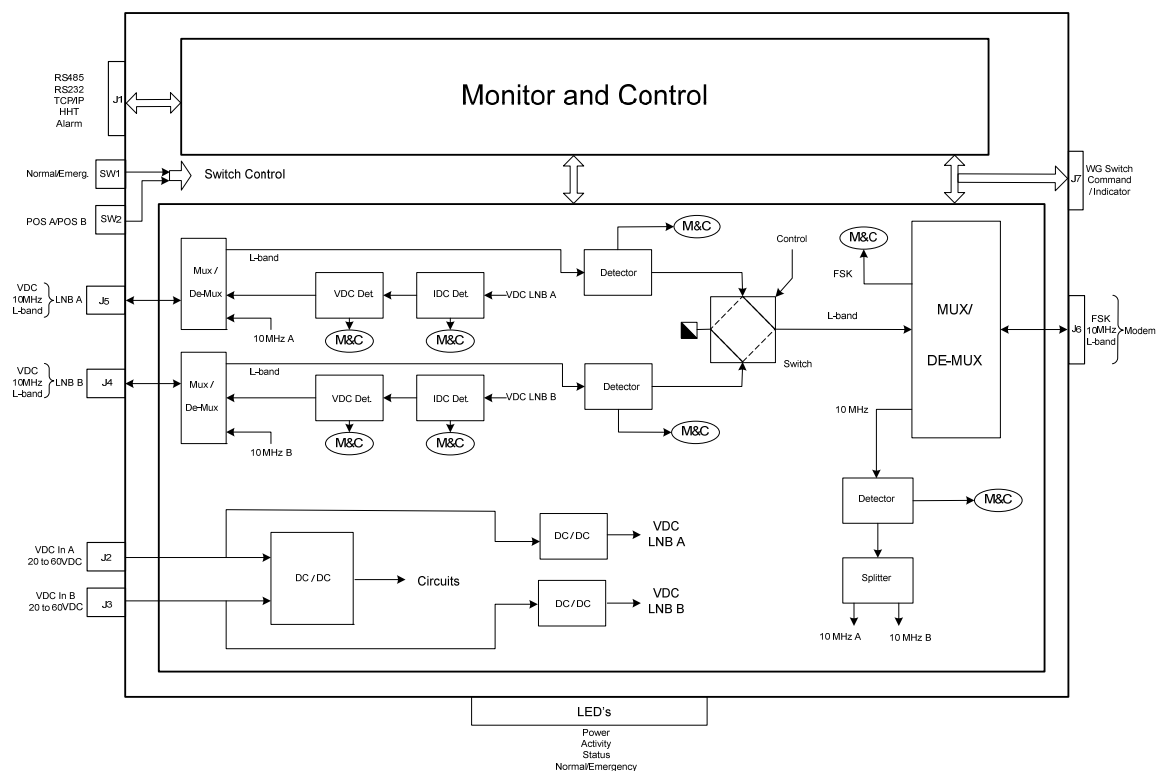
Monitor and Control

RS485
RS232
TCP/IP
HHT
Alarm

J1

Normal/Emerg. SW1

Switch Control

POS A/POS B SW2

WG Switch
Command
/ Indicator

J7

M&C

Control

M&C

FSK

Mux /
De-Mux

L-band

Detector

VDC
10MHz
L-band

LNB A

J5

VDC Det.

IDC Det.

VDC LNB A

10MHz A

M&C

M&C

L-band

MUX/
DE-MUX

FSK
10MHz
L-band

J6

Modem

Switch

VDC
10MHz
L-band

LNB B

J4

Mux /
De-Mux

L-band

Detector

VDC Det.

IDC Det.

VDC LNB B

10MHz B

M&C

M&C

M&C

10 MHz

Detector

M&C

DC / DC

VDC
LNB A

VDC In A
20 to 60VDC

J2

DC / DC

Circuits

Splitter

VDC In B
20 to 60VDC

J3

DC / DC

VDC
LNB B

10 MHz A

10 MHz B

LED's

Power
Activity
Status
Normal/Emergency